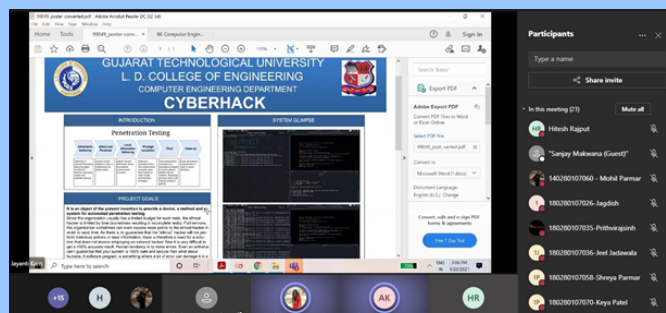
99045_poster converted.pdf - Adobe Acrobat Reader DC (32-bit)
File Edit View Sign Window Help
Home Tools 99045_poster conv... Computer Engin...
Sign In
GUJARAT TECHNOLOGICAL UNIVERSITY
L. D. COLLEGE OF ENGINEERING
COMPUTER ENGINEERING DEPARTMENT
CYBERHACK
INTRODUCTION
Penetration Testing
SYSTEM GLIMPSE
PROJECT GOALS
It is an object of the present invention to provide a device, a method and system for automated penetration testing.
Search 'Tools'
Export PDF
Adobe Export PDF
Convert PDF Files to Word or Excel Online
Select PDF File
99045_poster_con verted.pdf
Convert to
Microsoft Word (*.docx)
Document Language: English (U.S.) Change
Convert
Convert, edit and e-sign PDF forms & agreements
Free 7-Day Trial
Jayanti Kori
Type here to search
ENG IN
Participants
Type a name
Share invite
In this meeting (21)
Mute all
Hitesh Rajput
"Sanjay Makwana (Guest)"
140280107060 - Mohil Parmar
180280107026-Jagdish
180280107035-Prithvirajsinh
180280107036-Jeel Jadawala
180280107058-Shreya Parmar
180280107070-Keya Patel
+15
H
AK
HR